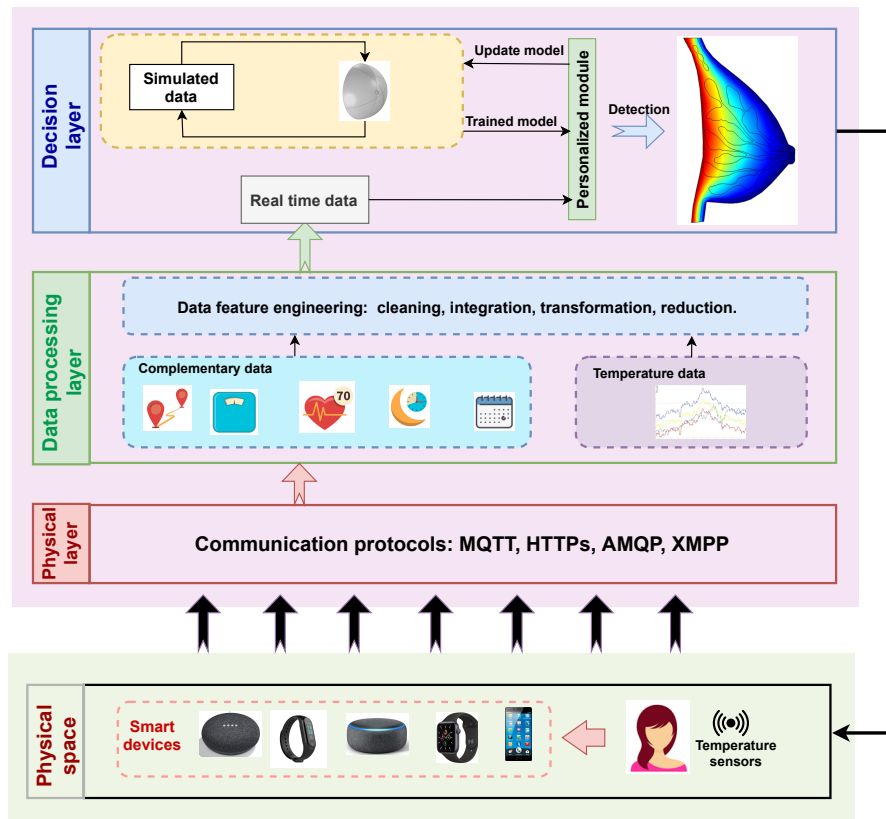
Decision layer

Simulated data

Update model

Trained model

Personalized module

Detection

Real time data

Data processing layer

Data feature engineering: cleaning, integration, transformation, reduction.

Complementary data

70

Temperature data

Physical layer

Communication protocols: MQTT, HTTPs, AMQP, XMPP

Physical space

Smart devices

Temperature sensors